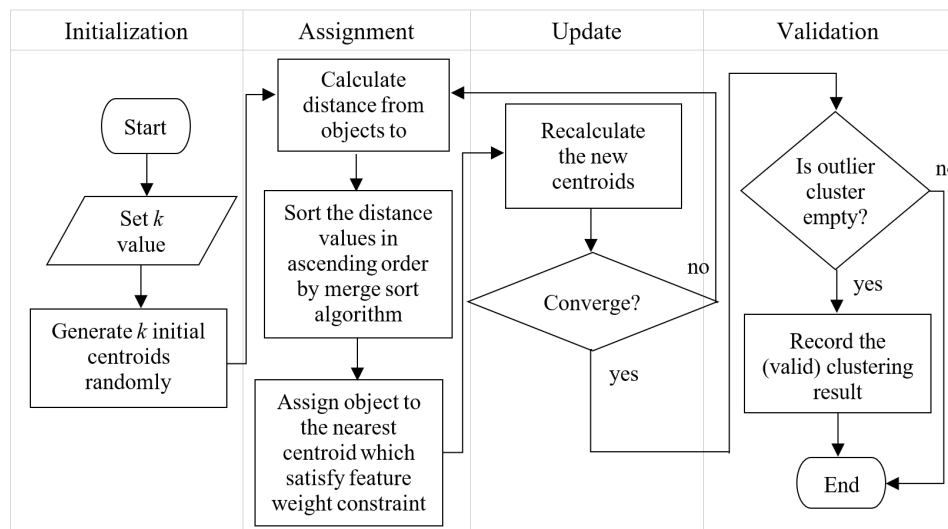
| Initialization | Assignment | Update | Validation |
|---|---|---|---|

Start

Set $k$ value

Generate $k$ initial centroids randomly

Calculate distance from objects to

Sort the distance values in ascending order by merge sort algorithm

Assign object to the nearest centroid which satisfy feature weight constraint

Recalculate the new centroids

Converge?

no

yes

Is outlier cluster empty?

n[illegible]

yes

Record the (valid) clustering result

End